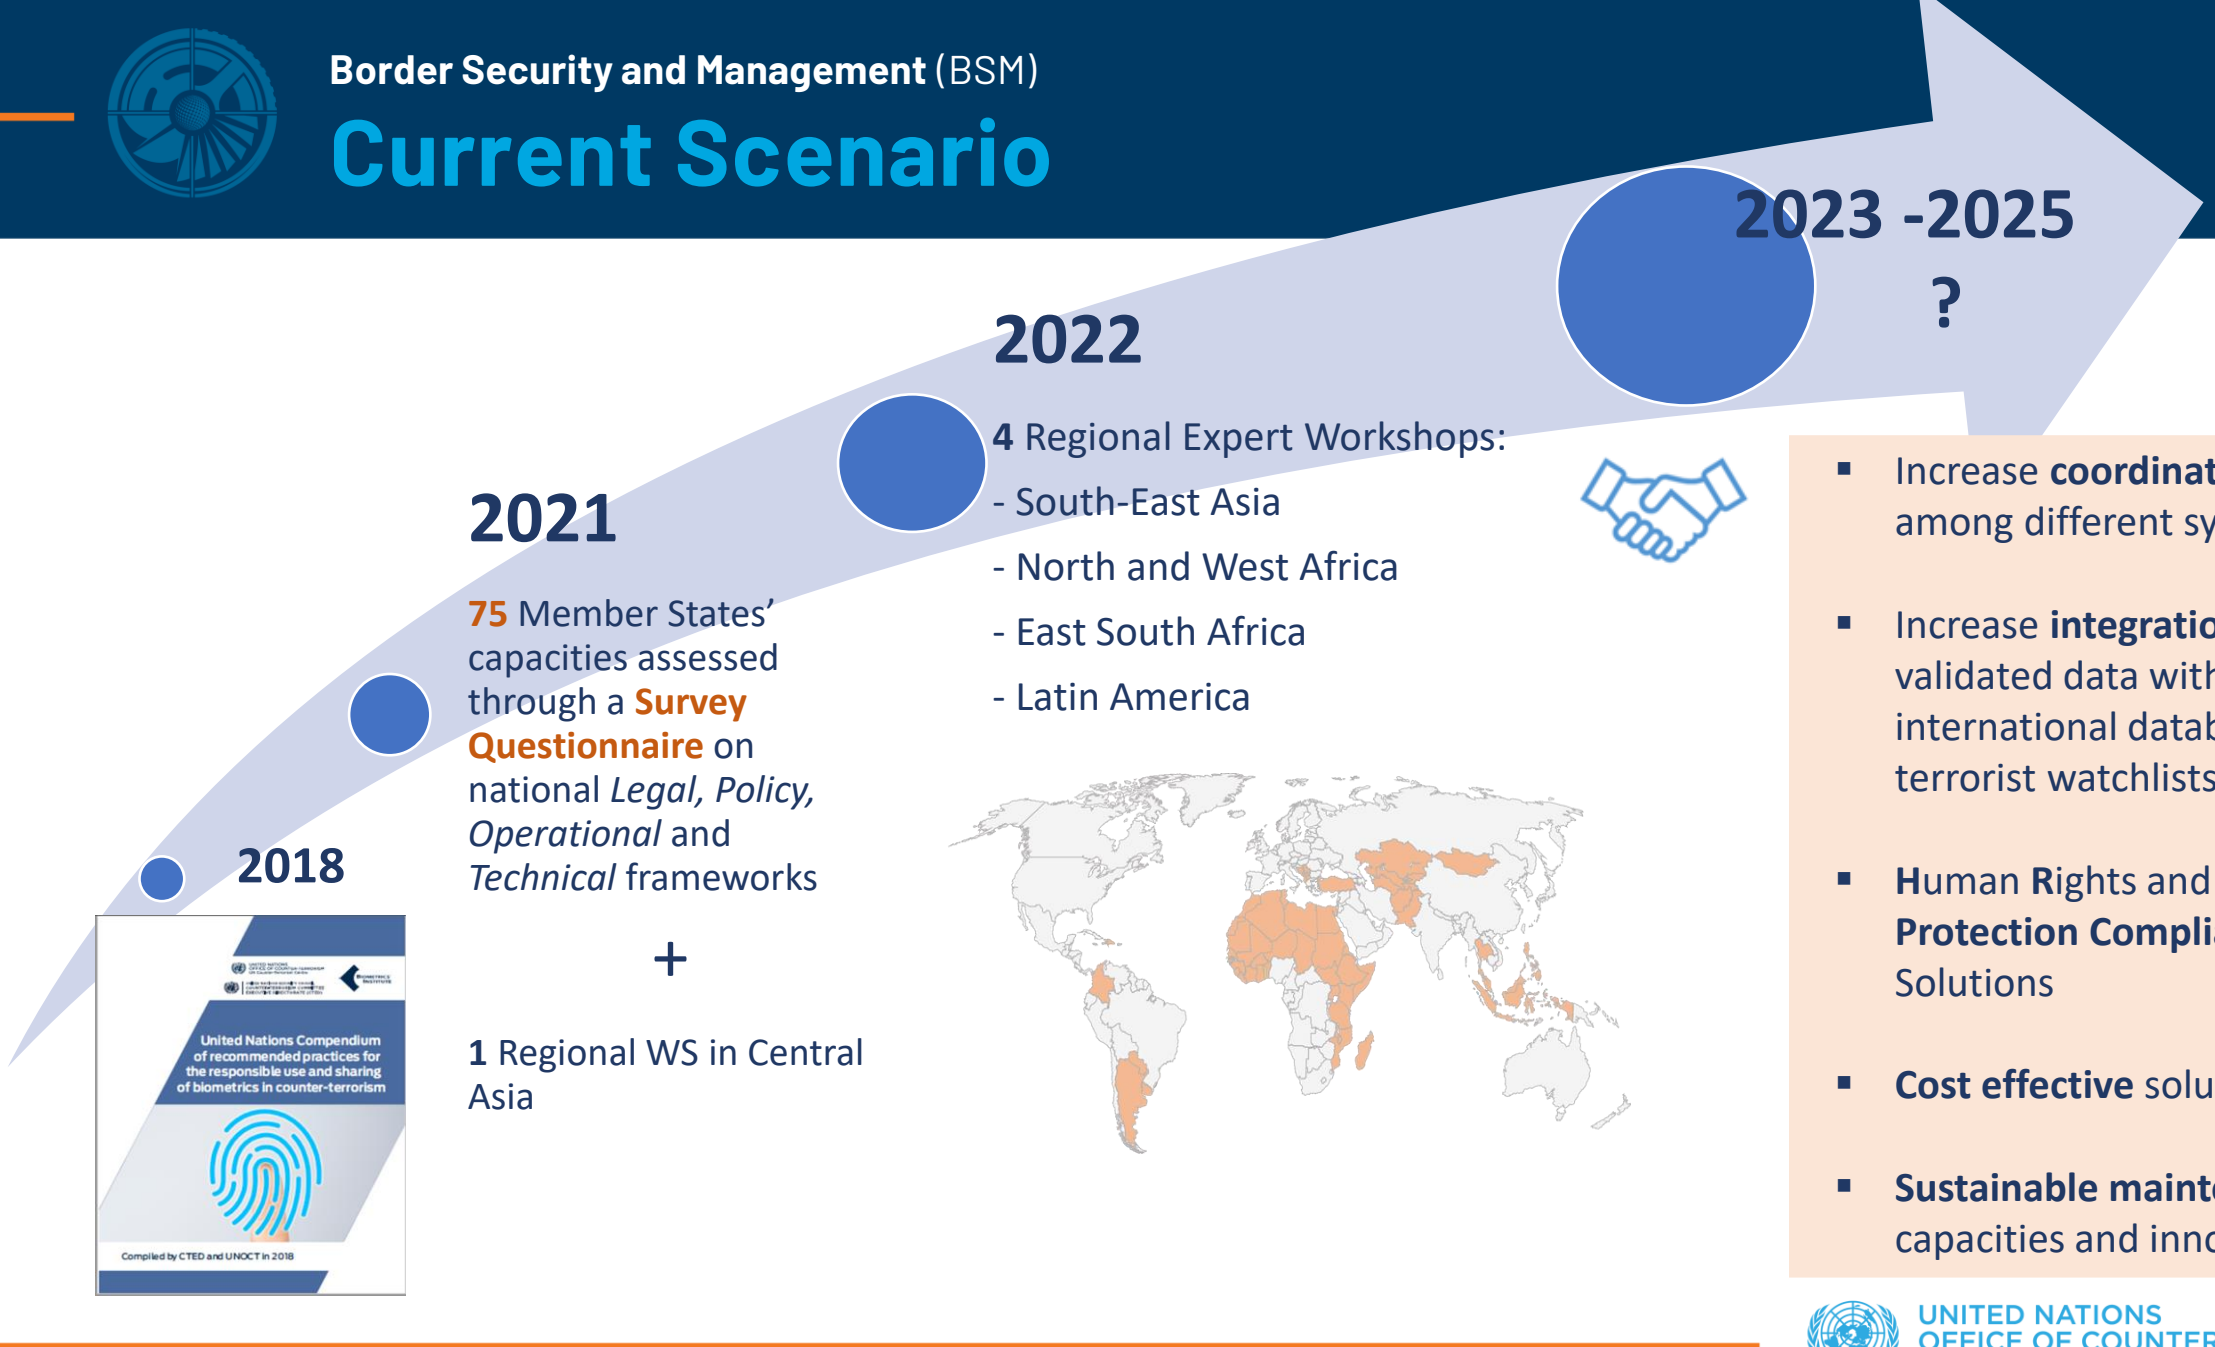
Border Security and Management (BSM)

Current Scenario

2018

United Nations Compendium of recommended practices for the responsible use and sharing of biometrics in counter-terrorism

Compiled by CTED and UNOCT in 2018

2021

75 Member States' capacities assessed through a Survey Questionnaire on national *Legal, Policy, Operational* and *Technical* frameworks

+

1 Regional WS in Central Asia

2022

4 Regional Expert Workshops:
- South-East Asia
- North and West Africa
- East South Africa
- Latin America

2023 -2025
?

▪ Increase **coordinat** among different sy

▪ Increase **integratio** validated data with international datab terrorist watchlists

▪ **H**uman **R**ights and **Protection Compli** Solutions

▪ **Cost effective** solu

▪ **Sustainable maint** capacities and inno

UNITED NATIONS
OFFICE OF COUNTER